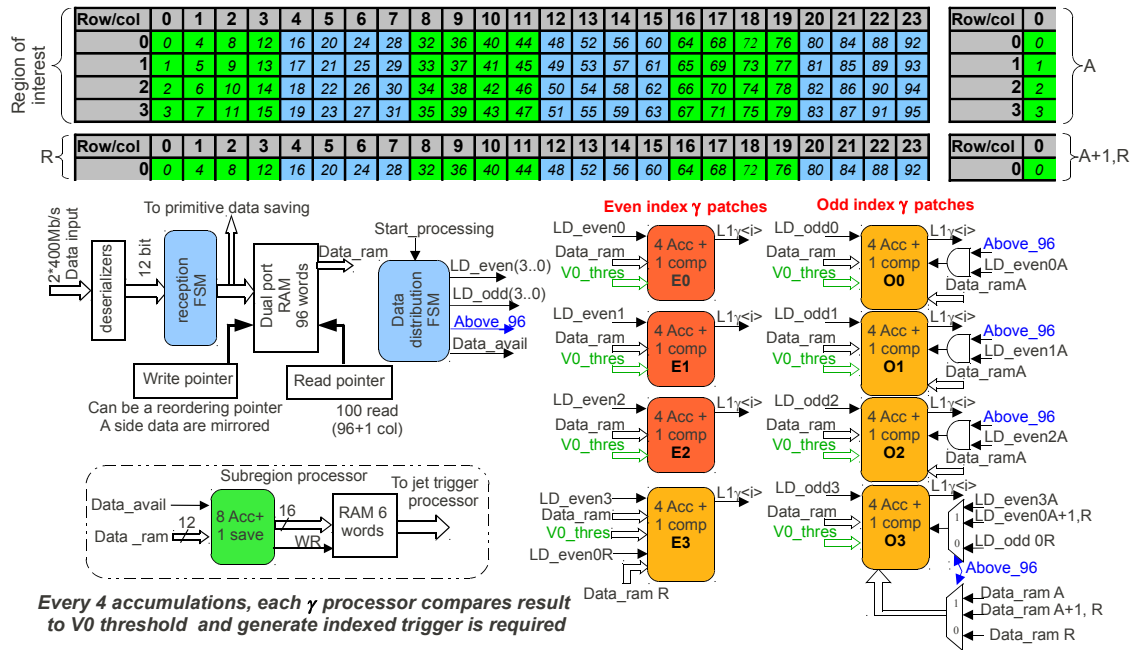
Region of interest

| Row/col | 0 | 1 | 2 | 3 | 4 | 5 | 6 | 7 | 8 | 9 | 10 | 11 | 12 | 13 | 14 | 15 | 16 | 17 | 18 | 19 | 20 | 21 | 22 | 23 |
|---|---|---|---|---|---|---|---|---|---|---|---|---|---|---|---|---|---|---|---|---|---|---|---|---|
| 0 | 0 | 4 | 8 | 12 | 16 | 20 | 24 | 28 | 32 | 36 | 40 | 44 | 48 | 52 | 56 | 60 | 64 | 68 | 72 | 76 | 80 | 84 | 88 | 92 |
| 1 | 1 | 5 | 9 | 13 | 17 | 21 | 25 | 29 | 33 | 37 | 41 | 45 | 49 | 53 | 57 | 61 | 65 | 69 | 73 | 77 | 81 | 85 | 89 | 93 |
| 2 | 2 | 6 | 10 | 14 | 18 | 22 | 26 | 30 | 34 | 38 | 42 | 46 | 50 | 54 | 58 | 62 | 66 | 70 | 74 | 78 | 82 | 86 | 90 | 94 |
| 3 | 3 | 7 | 11 | 15 | 19 | 23 | 27 | 31 | 35 | 39 | 43 | 47 | 51 | 55 | 59 | 63 | 67 | 71 | 75 | 79 | 83 | 87 | 91 | 95 |

| Row/col | 0 |
|---|---|
| 0 | 0 |
| 1 | 1 |
| 2 | 2 |
| 3 | 3 |

A

R

| Row/col | 0 | 1 | 2 | 3 | 4 | 5 | 6 | 7 | 8 | 9 | 10 | 11 | 12 | 13 | 14 | 15 | 16 | 17 | 18 | 19 | 20 | 21 | 22 | 23 |
|---|---|---|---|---|---|---|---|---|---|---|---|---|---|---|---|---|---|---|---|---|---|---|---|---|
| 0 | 0 | 4 | 8 | 12 | 16 | 20 | 24 | 28 | 32 | 36 | 40 | 44 | 48 | 52 | 56 | 60 | 64 | 68 | 72 | 76 | 80 | 84 | 88 | 92 |

| Row/col | 0 |
|---|---|
| 0 | 0 |

A+1,R

2*400Mb/s Data input
deserializers
12 bit
To primitive data saving
reception FSM
Dual port RAM 96 words
Data_ram
Start_processing
Data distribution FSM
LD_even(3..0)
LD_odd(3..0)
Above_96
Data_avail
Write pointer
Read pointer
Can be a reordering pointer
A side data are mirrored
100 read (96+1 col)

Subregion processor
To jet trigger processor
Data_avail
Data _ram
12
8 Acc+ 1 save
16
WR
RAM 6 words

Every 4 accumulations, each $\gamma$ processor compares result to V0 threshold and generate indexed trigger is required

Even index $\gamma$ patches
LD_even0
Data_ram
V0_thres
4 Acc + 1 comp E0
L1$\gamma$<i>
LD_even1
Data_ram
V0_thres
4 Acc + 1 comp E1
L1$\gamma$<i>
LD_even2
Data_ram
V0_thres
4 Acc + 1 comp E2
L1$\gamma$<i>
LD_even3
Data_ram
V0_thres
LD_even0R
4 Acc + 1 comp E3
L1$\gamma$<i>
Data_ram R

Odd index $\gamma$ patches
LD_odd0
Data_ram
V0_thres
4 Acc + 1 comp O0
L1$\gamma$<i>
Above_96
LD_even0A
Data_ramA
LD_odd1
Data_ram
V0_thres
4 Acc + 1 comp O1
L1$\gamma$<i>
Above_96
LD_even1A
Data_ramA
LD_odd2
Data_ram
V0_thres
4 Acc + 1 comp O2
L1$\gamma$<i>
Above_96
LD_even2A
Data_ramA
LD_odd3
Data_ram
V0_thres
4 Acc + 1 comp O3
L1$\gamma$<i>
LD_even3A
1 LD_even0A+1,R
0 LD_odd 0R
Above_96
Data_ram A
1 Data_ram A+1, R
0 Data_ram R